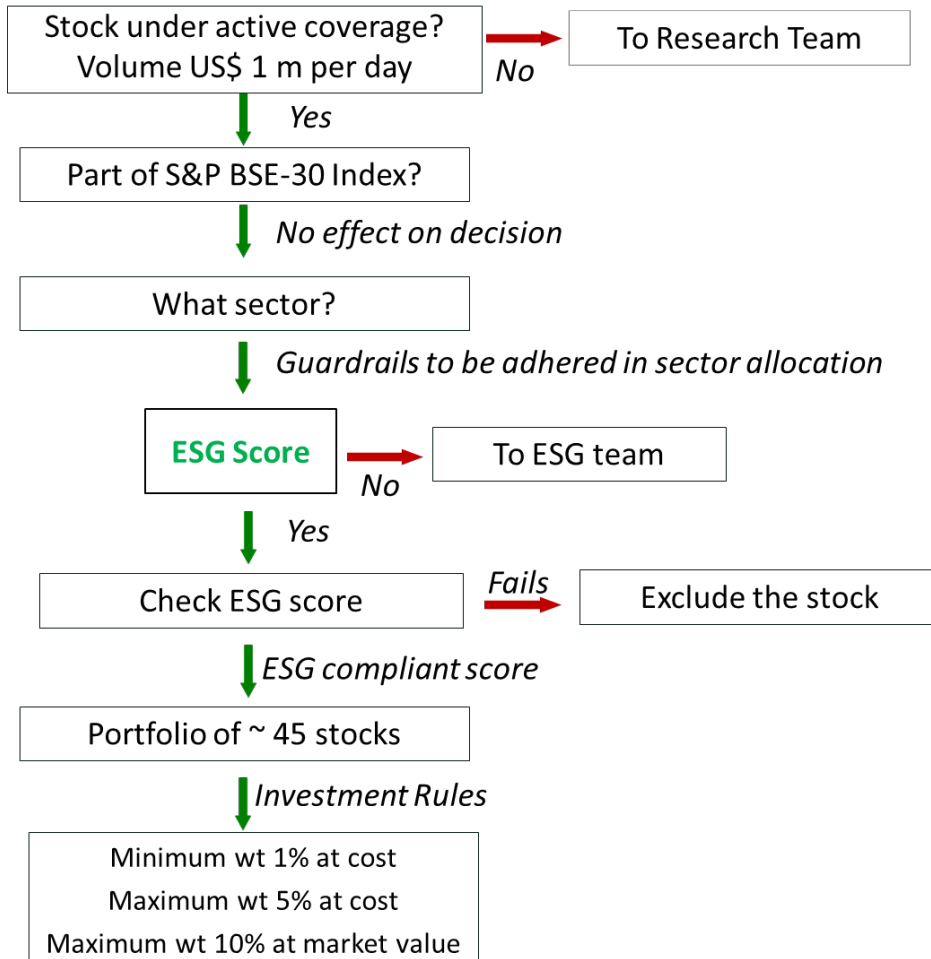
Stock under active coverage?
Volume US$ 1 m per day

No

To Research Team

Yes

Part of S&P BSE-30 Index?

No effect on decision

What sector?

Guardrails to be adhered in sector allocation

ESG Score

No

To ESG team

Yes

Check ESG score

Fails

Exclude the stock

ESG compliant score

Portfolio of ~ 45 stocks

Investment Rules

Minimum wt 1% at cost
Maximum wt 5% at cost
Maximum wt 10% at market value